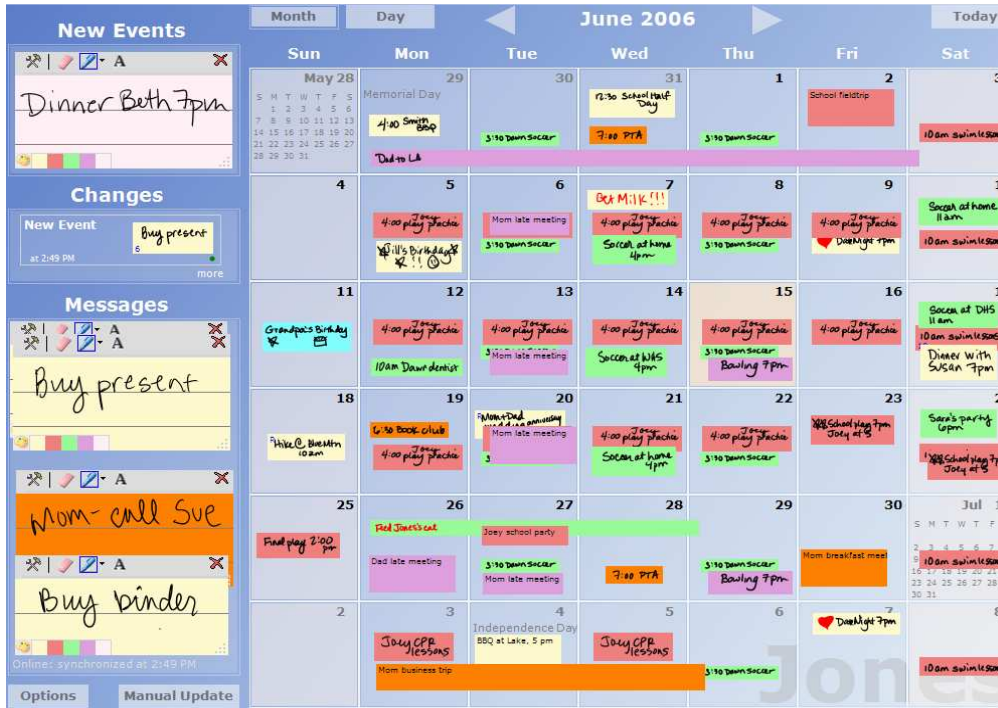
New Events

Dinner Beth 7pm

Changes

New Event
at 2:49 PM
Buy present
6
more

Messages

Buy present

Mom- call Sue

Buy binder

Online: synchronized at 2:49 PM

Options
Manual Update

Month
Day
June 2006
Today

| Sun | Mon | Tue | Wed | Thu | Fri | Sat |
|---|---|---|---|---|---|---|
| May 28 S M T W T F S 1 2 3 4 5 6 7 8 9 10 11 12 13 14 15 16 17 18 19 20 21 22 23 24 25 26 27 28 29 30 31 | 29 Memorial Day 4:30 Smith BBQ Dad to LA | 30 3:30 Dawn soccer | 31 12:30 School Half Day 7:00 PTA | 1 3:30 Dawn soccer | 2 School fieldtrip | 3 10am swim lesson |
| 4 | 5 4:00 Joey play practice Bill's Birthday!! | 6 Mom late meeting 3:30 Dawn soccer | 7 Get Milk!!! 4:00 Joey play practice Soccer at home 4pm | 8 4:00 Joey play practice 3:30 Dawn soccer | 9 4:00 Joey play practice Date Night 7pm | 1 Soccer at home 11am 10am swim lesson |
| 11 Grandpa's Birthday | 12 4:00 Joey play practice 10am Dawn dentist | 13 4:00 Joey play practice Mom late meeting | 14 4:00 Joey play practice Soccer at NHS 4pm | 15 4:00 Joey play practice 3:30 Dawn soccer Bowling 7pm | 16 4:00 Joey play practice | 1 Soccer at DHS 11am 10am swim lesson Dinner with Susan 7pm |
| 18 Hike @ Blue Mtn 10am | 19 6:30 Book club 4:00 Joey play practice | 20 Mom+Dad wedding anniversary Mom late meeting 3:30 Dawn soccer | 21 4:00 Joey play practice Soccer at home 4pm | 22 4:00 Joey play practice 3:30 Dawn soccer | 23 School play 7pm Joey at 5 | Sara's party 6pm School play 7pm Joey at 5 |
| 25 Final play 2:00 pm | 26 Feed Jones's cat Dad late meeting | 27 Joey school party 3:30 Dawn soccer Mom late meeting | 28 7:00 PTA | 29 3:30 Dawn soccer Bowling 7pm | 30 Mom breakfast meet | Jul 1 S M T W T F 2 3 4 5 6 7 10am swim lesson 23 24 25 26 27 28 30 31 |
| 2 | 3 Joey CPR lessons Mom business trip | 4 Independence Day BBQ at Lake, 5 pm | 5 Joey CPR lessons | 6 3:30 Dawn soccer | 7 Date Night 7pm | 8 10am swim lesson |

Jones